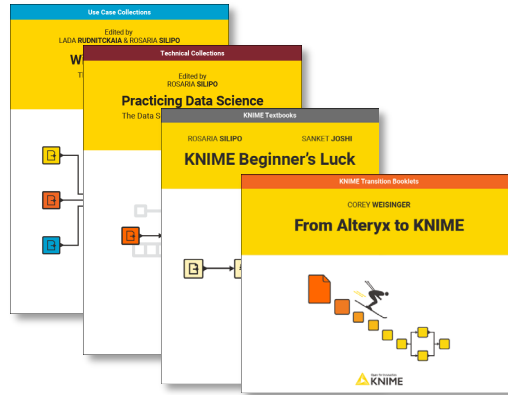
Use Case Collections

Edited by
LADA RUDNITCKAIA & ROSARIA SILIPO

W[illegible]

T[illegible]

Technical Collections

Edited by
ROSARIA SILIPO

Practicing Data Science

The Data S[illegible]

KNIME Textbooks

ROSARIA SILIPO SANKET JOSHI

KNIME Beginner's Luck

KNIME Transition Booklets

COREY WEISINGER

From Alteryx to KNIME

Open for Innovation
KNIME